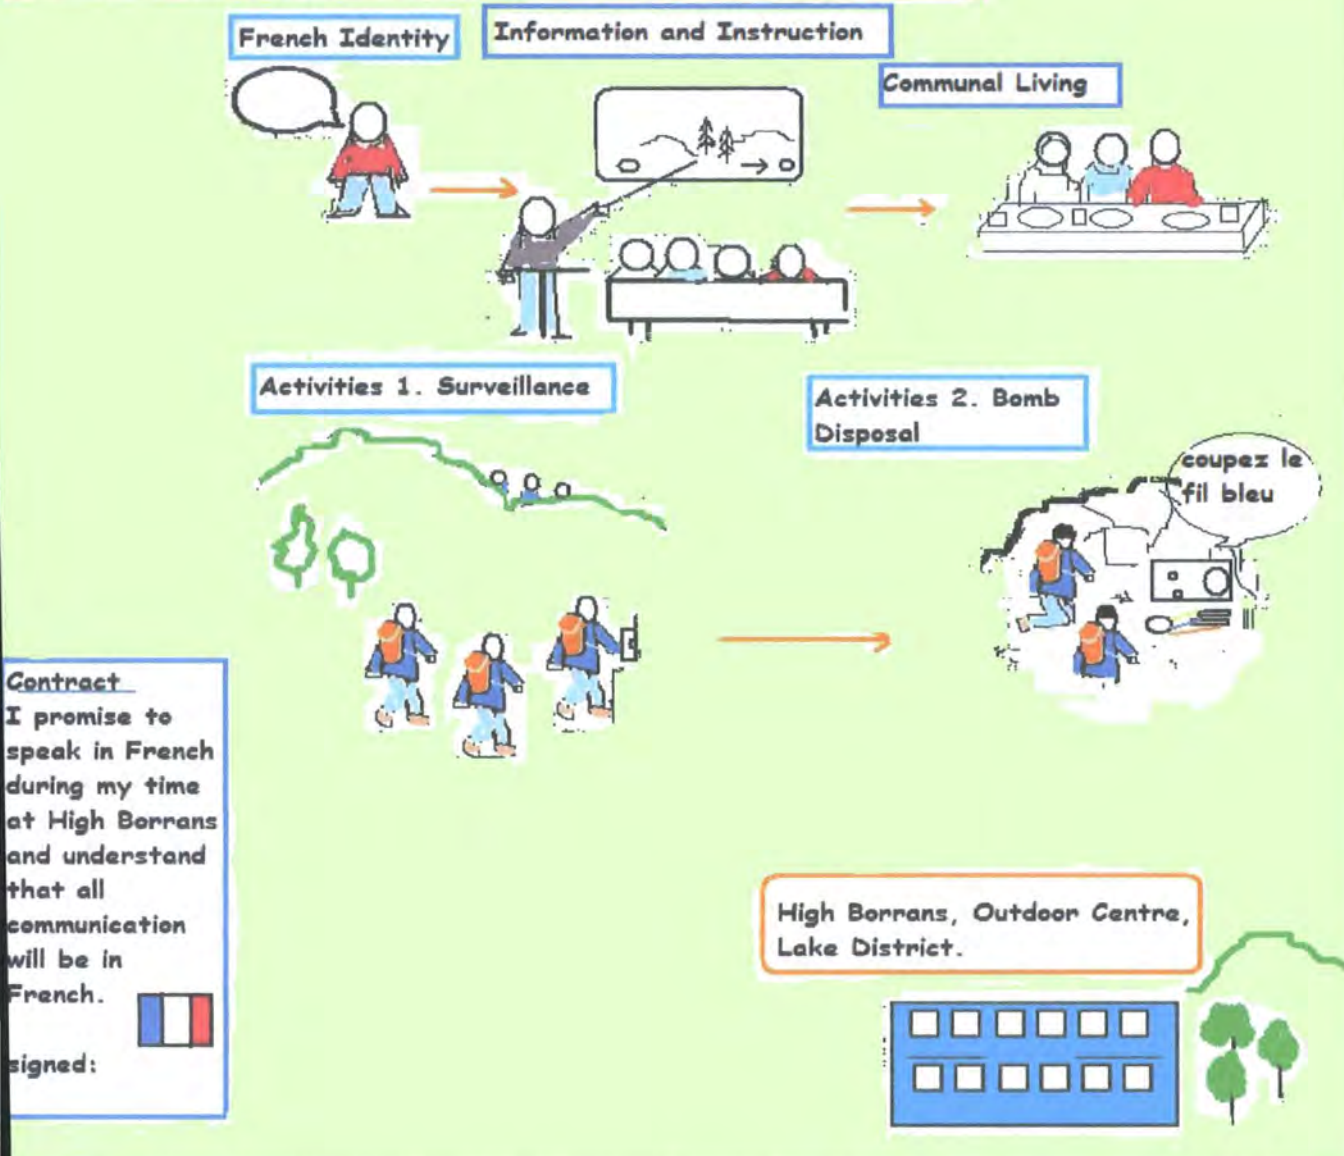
French Identity

Information and Instruction

Communal Living

Activities 1. Surveillance

Activities 2. Bomb Disposal

coupez le fil bleu

Contract
I promise to speak in French during my time at High Borrans and understand that all communication will be in French.

signed:

High Borrans, Outdoor Centre, Lake District.